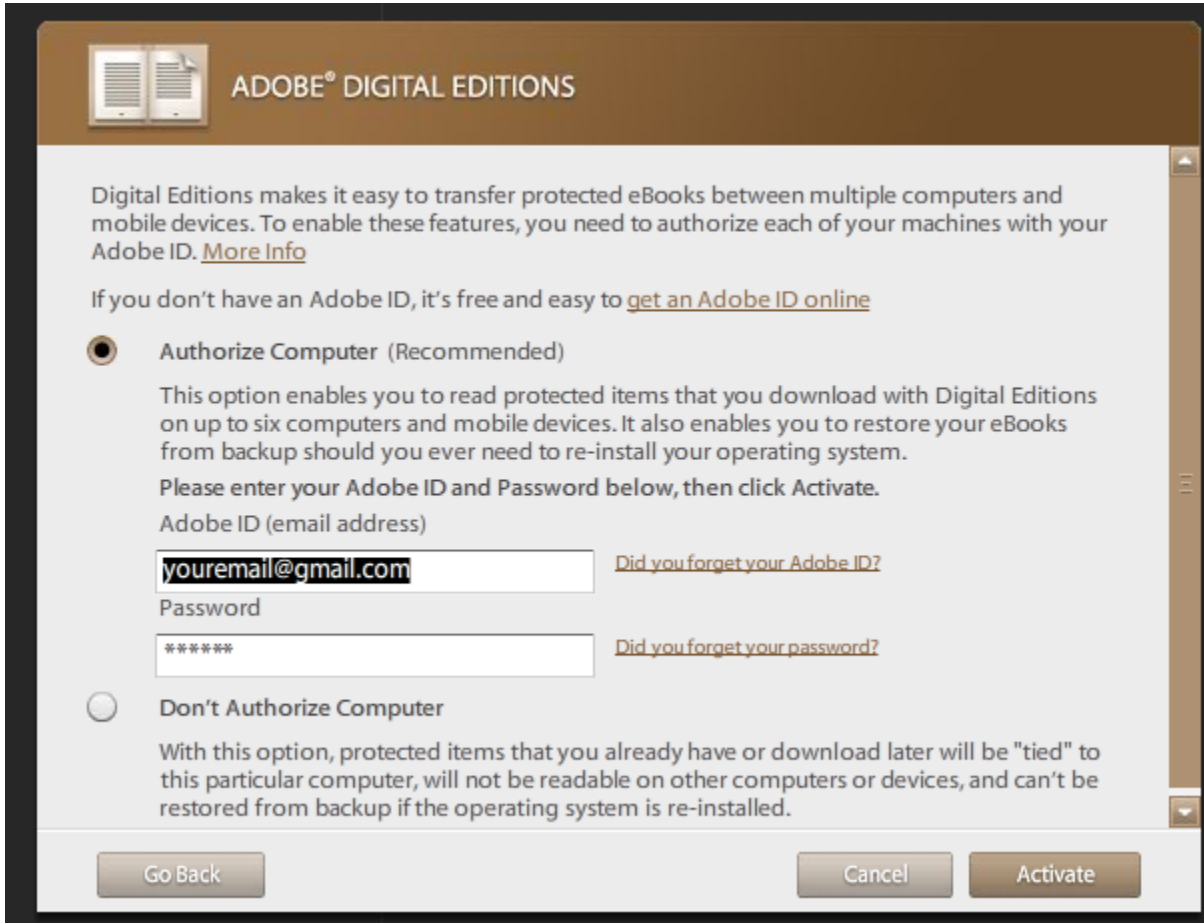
ADOBE® DIGITAL EDITIONS

Digital Editions makes it easy to transfer protected eBooks between multiple computers and mobile devices. To enable these features, you need to authorize each of your machines with your Adobe ID. More Info

If you don't have an Adobe ID, it's free and easy to get an Adobe ID online

Authorize Computer (Recommended)

This option enables you to read protected items that you download with Digital Editions on up to six computers and mobile devices. It also enables you to restore your eBooks from backup should you ever need to re-install your operating system.

Please enter your Adobe ID and Password below, then click Activate.

Adobe ID (email address)

youremail@gmail.com

Did you forget your Adobe ID?

Password

******

Did you forget your password?

Don't Authorize Computer

With this option, protected items that you already have or download later will be "tied" to this particular computer, will not be readable on other computers or devices, and can't be restored from backup if the operating system is re-installed.

Go Back

Cancel

Activate